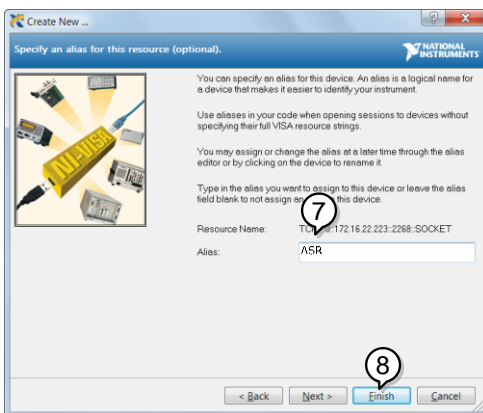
Create New ...

Specify an alias for this resource (optional).

NATIONAL INSTRUMENTS

NI-VISA

You can specify an alias for this device. An alias is a logical name for a device that makes it easier to identify your instrument.

Use aliases in your code when opening sessions to devices without specifying their full VISA resource strings.

You may assign or change the alias at a later time through the alias editor or by clicking on the device to rename it.

Type in the alias you want to assign to this device or leave the alias field blank to not assign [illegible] this device.

7

Resource Name: TC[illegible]172.16.22.223::2268::SOCKET

Alias: ASR

8

< Back Next > Finish Cancel